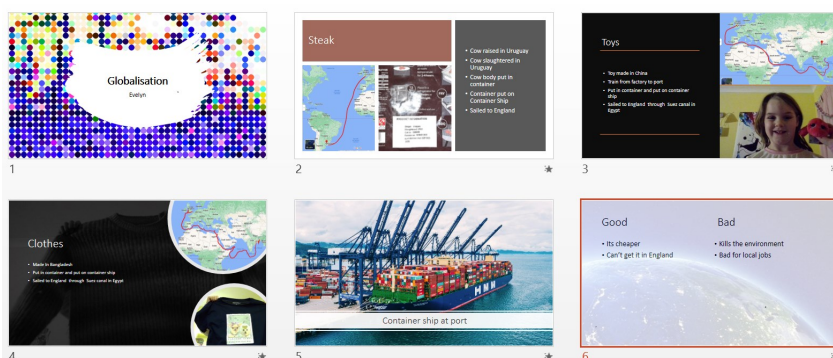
Globalisation
Evelyn

1

Steak

• Cow raised in Uruguay
• Cow slaughtered in Uruguay
• Cow body put in container
• Container put on Container Ship
• Sailed to England

2

Toys

• Toy made in China
• Train from factory to port
• Put in container and put on container ship
• Sailed to England through Suez canal in Egypt

3

Clothes

• Made In Bangladesh
• Put in container and put on container ship
• Sailed to England through Suez canal in Egypt

4

HMM

Container ship at port

5

Good

• Its cheaper
• Can't get it in England

Bad

• Kills the environment
• Bad for local jobs

6